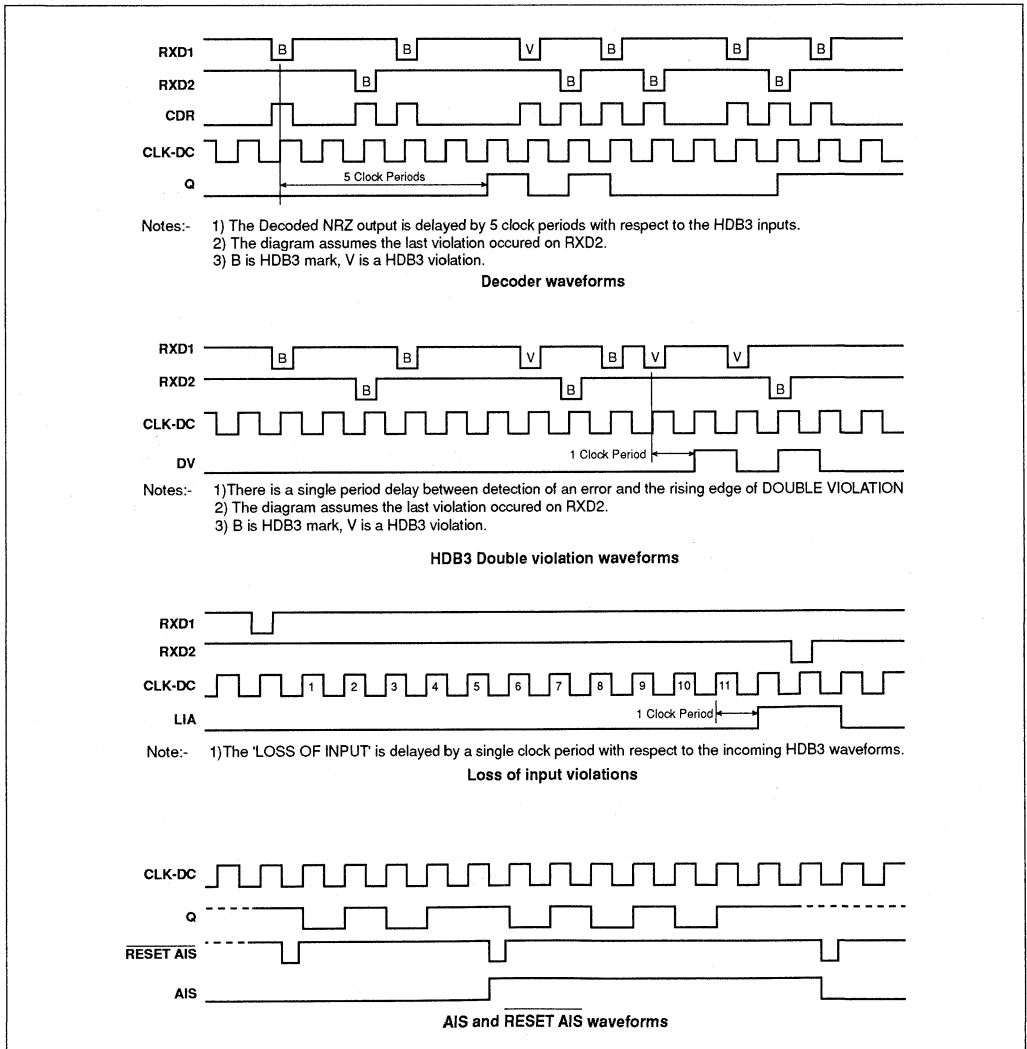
RXD1
B
B
V
B
B
B
RXD2
B
B
B
B
CDR
CLK-DC
Q
5 Clock Periods

Notes:- 1) The Decoded NRZ output is delayed by 5 clock periods with respect to the HDB3 inputs.
2) The diagram assumes the last violation occured on RXD2.
3) B is HDB3 mark, V is a HDB3 violation.

Decoder waveforms

RXD1
B
B
V
B
V
V
RXD2
B
B
B
CLK-DC
DV
1 Clock Period

Notes:- 1)There is a single period delay between detection of an error and the rising edge of DOUBLE VIOLATION
2) The diagram assumes the last violation occured on RXD2.
3) B is HDB3 mark, V is a HDB3 violation.

HDB3 Double violation waveforms

RXD1
RXD2
CLK-DC
1
2
3
4
5
6
7
8
9
10
11
LIA
1 Clock Period

Note:- 1)The 'LOSS OF INPUT' is delayed by a single clock period with respect to the incoming HDB3 waveforms.

Loss of input violations

CLK-DC
Q
$\overline{\text{RESET AIS}}$
AIS

AIS and $\overline{\text{RESET AIS}}$ waveforms